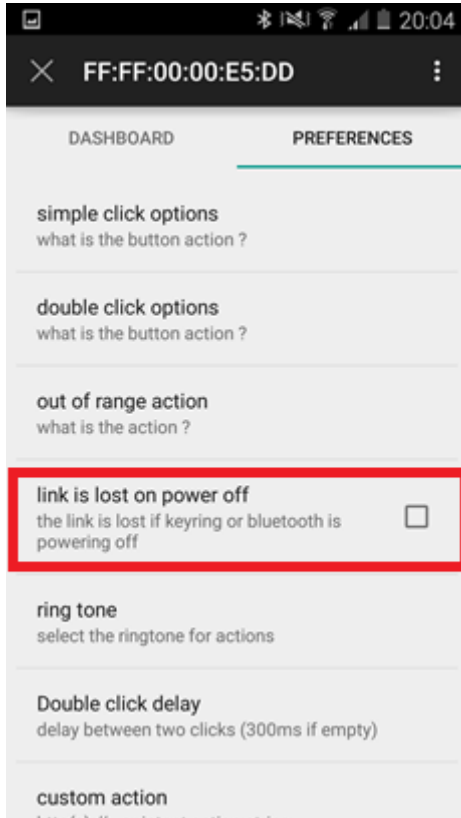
20:04

FF:FF:00:00:E5:DD

DASHBOARD

PREFERENCES

simple click options
what is the button action ?

double click options
what is the button action ?

out of range action
what is the action ?

link is lost on power off
the link is lost if keyring or bluetooth is powering off

ring tone
select the ringtone for actions

Double click delay
delay between two clicks (300ms if empty)

custom action
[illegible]